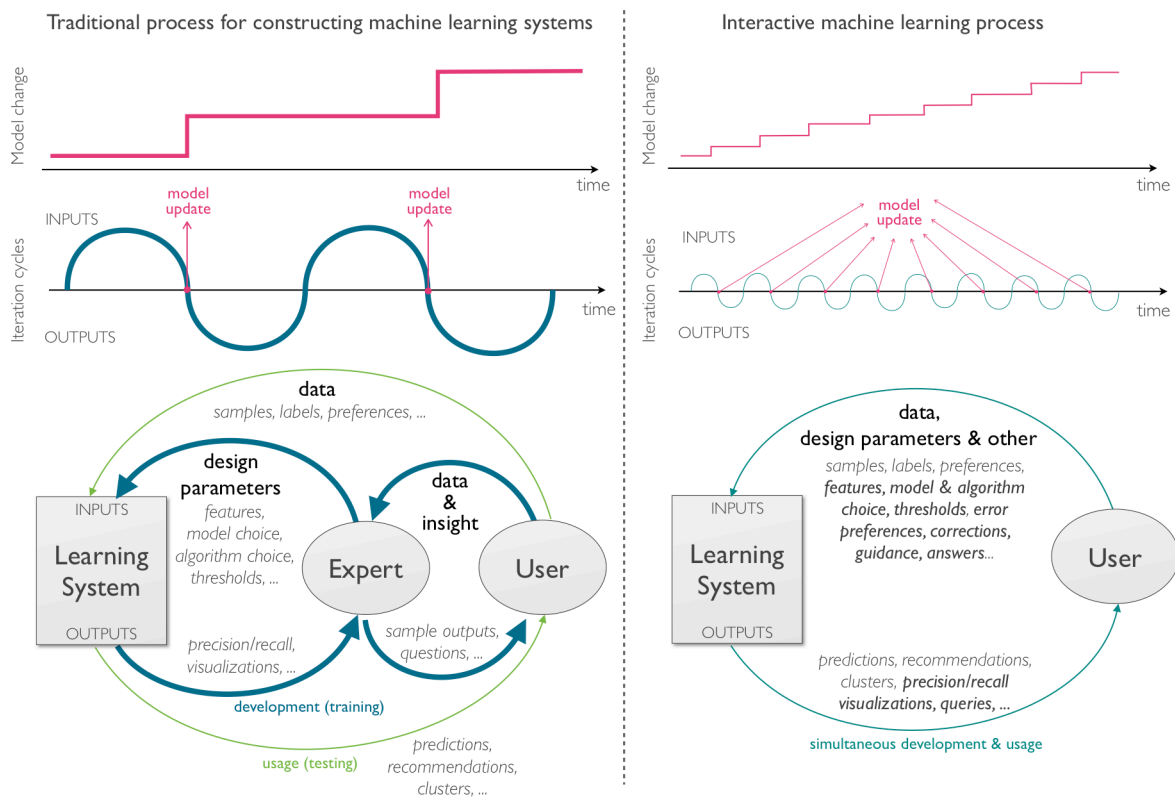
Traditional process for constructing machine learning systems

Model change

time

Iteration cycles

INPUTS

model update

model update

time

OUTPUTS

data
samples, labels, preferences, ...

design parameters
features, model choice, algorithm choice, thresholds, ...

data & insight

INPUTS
Learning System
OUTPUTS

Expert

User

precision/recall, visualizations, ...

sample outputs, questions, ...

development (training)

usage (testing)

predictions, recommendations, clusters, ...

Interactive machine learning process

Model change

time

model update

INPUTS

Iteration cycles

time

OUTPUTS

data, design parameters & other
samples, labels, preferences, features, model & algorithm choice, thresholds, error preferences, corrections, guidance, answers...

INPUTS
Learning System
OUTPUTS

User

predictions, recommendations, clusters, precision/recall visualizations, queries, ...

simultaneous development & usage